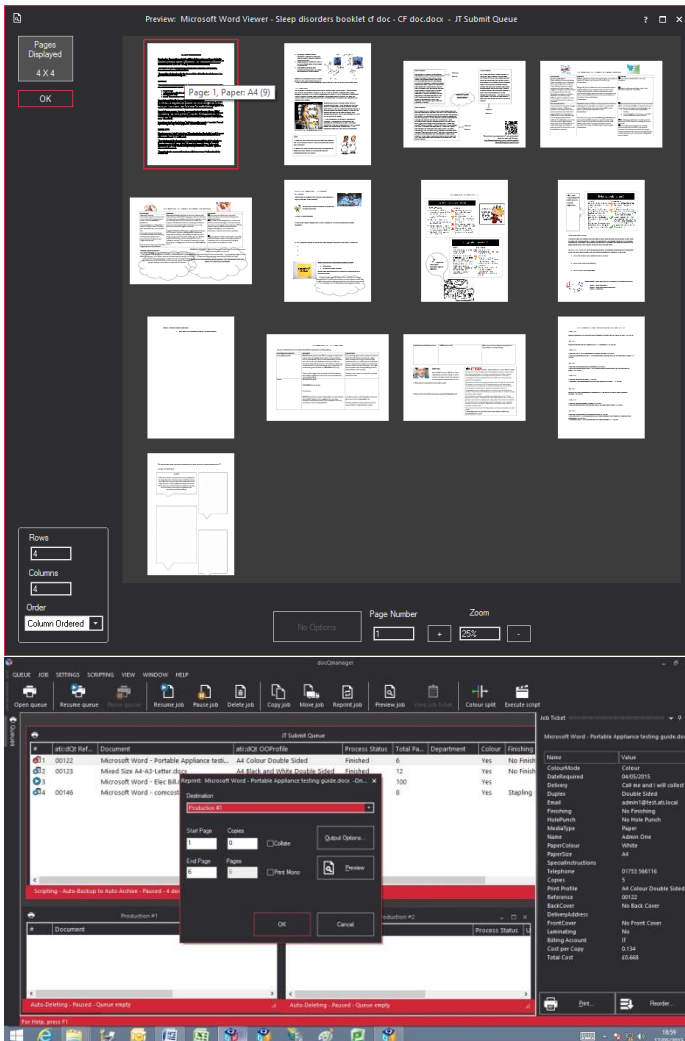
Preview: Microsoft Word Viewer - Sleep disorders booklet cf doc - CF doc.docx - JT Submit Queue

? □ ×

Pages Displayed
4 X 4

OK

Page: 1, Paper: A4 (9)

Rows
4
Columns
4
Order
Column Ordered

No Options

Page Number
1

Zoom
25%
+
-

docQmanager

QUEUE JOB SETTINGS SCRIPTING VIEW WINDOW HELP

Open queue | Resume queue | Pause queue | Resume job | Pause job | Delete job | Copy job | Move job | Reprint job | Preview job | View job ticket | Colour split | Execute script

Outputs

JT Submit Queue

| # | atc:dQt Ref... | Document | atc:dQt DOProfile | Process Status | Total Pa... | Department | Colour | Finishing |
|---|---|---|---|---|---|---|---|---|
| 1 | 00122 | Microsoft Word - Portable Appliance testi... | A4 Colour Double Sided | Finished | 6 | | Yes | No Finish |
| 2 | 00123 | Mixed Size A4-A3-Letter.docx | A4 Black and White Double Sided | Finished | 12 | | Yes | No Finish |
| 3 | | Microsoft Word - Elec Bill... | | | 100 | | Yes | |
| 4 | 00146 | Microsoft Word - comcost... | | | 8 | | Yes | Stapling |

Scripting - Auto-Backup to Auto Archive - Paused - 4 do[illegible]

Reprint: Microsoft Word - Portable Appliance testing guide.docx -Do...

Destination
Production #1

Start Page
1
Copies
0
Collate
Output Options...
End Page
6
Pages
6
Print Mono
Preview

OK
Cancel

Production #1
# | Document

Production #2
Process Status

Auto-Deleting - Paused - Queue empty
Auto-Deleting - Paused - Queue empty

Job Ticket

Microsoft Word - Portable Appliance testing guide.doc

| Name | Value |
|---|---|
| ColourMode | Colour |
| DateRequired | 04/05/2015 |
| Delivery | Call me and I will collect |
| Duplex | Double Sided |
| Email | admin1@test.atl.local |
| Finishing | No Finishing |
| HolePunch | No Hole Punch |
| MediaType | Paper |
| Name | Admin One |
| PaperColour | White |
| PaperSize | A4 |
| SpecialInstructions | |
| Telephone | 01752 566116 |
| Copies | 5 |
| Print Profile | A4 Colour Double Sided |
| Reference | 00122 |
| BackCover | No Back Cover |
| DeliveryAddress | |
| FrontCover | No Front Cover |
| Laminating | No |
| Billing Account | IT |
| Cost per Copy | 0.134 |
| Total Cost | £0.668 |

Print...
Reorder...

For Help, press F1

18:59